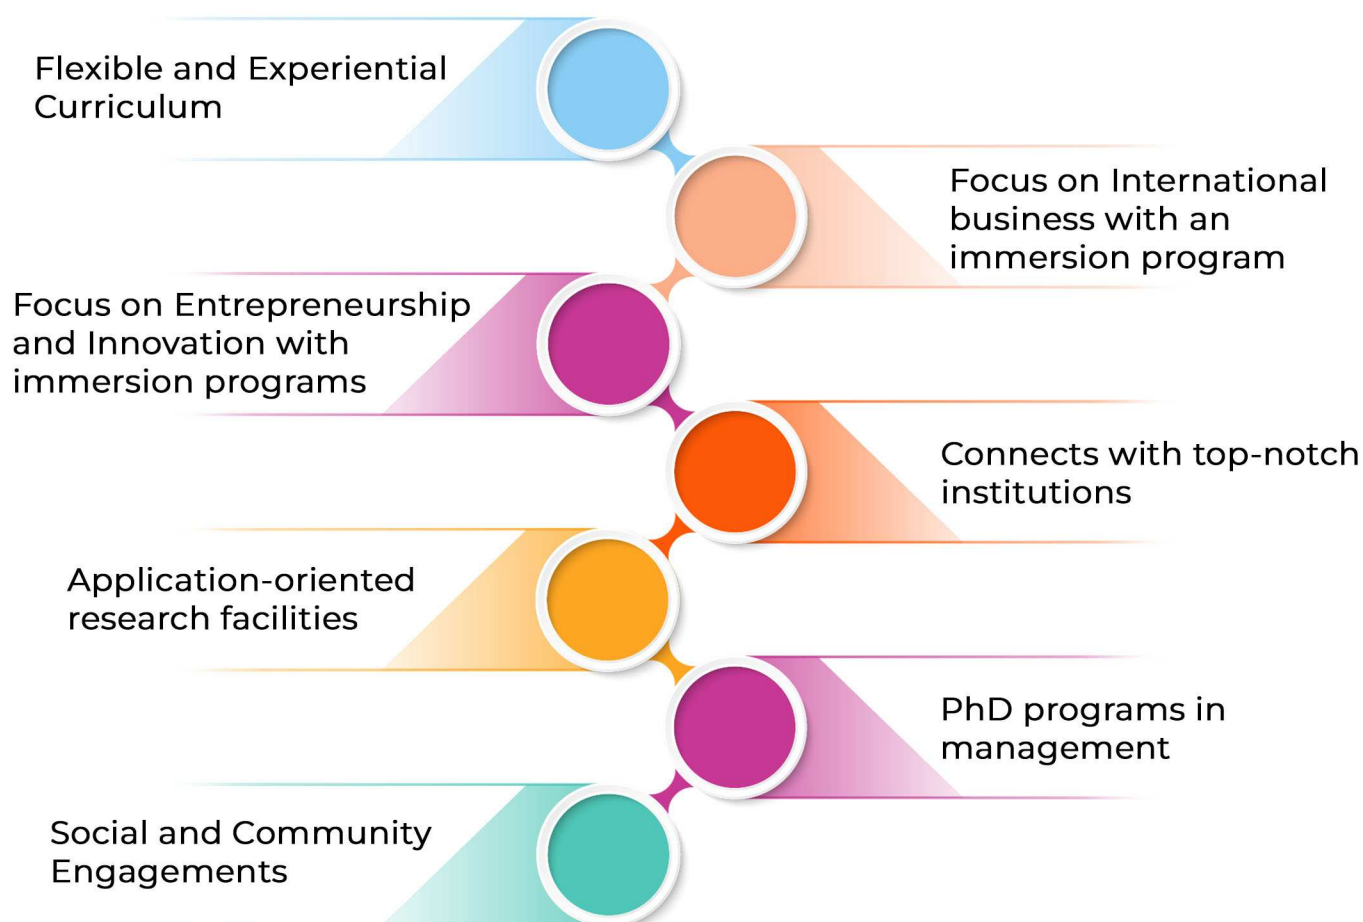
Flexible and Experiential Curriculum

Focus on International business with an immersion program

Focus on Entrepreneurship and Innovation with immersion programs

Connects with top-notch institutions

Application-oriented research facilities

PhD programs in management

Social and Community Engagements